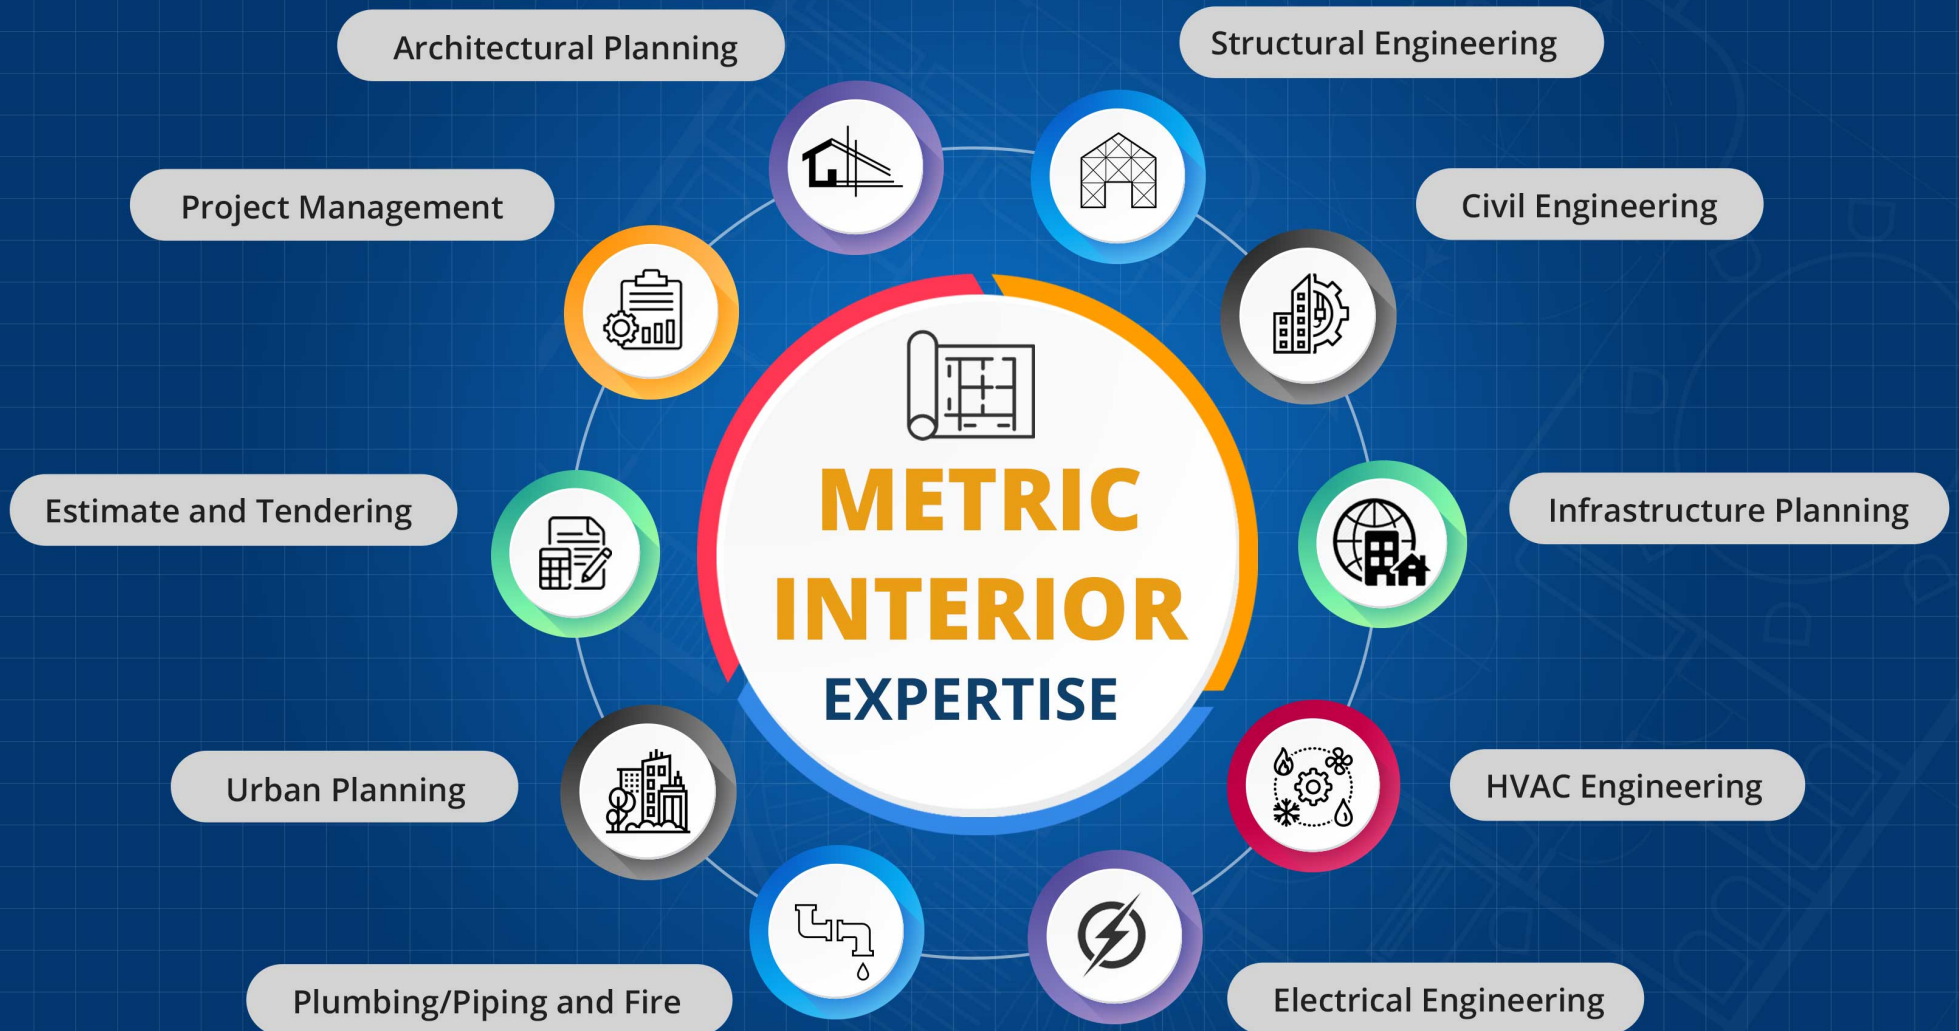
Architectural Planning

Structural Engineering

Project Management

Civil Engineering

METRIC INTERIOR EXPERTISE

Estimate and Tendering

Infrastructure Planning

Urban Planning

HVAC Engineering

Plumbing/Piping and Fire

Electrical Engineering